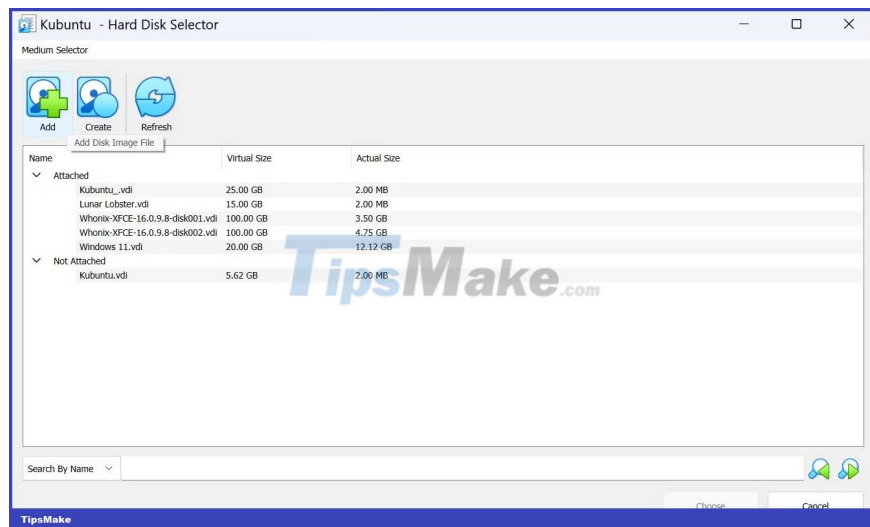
Kubuntu - Hard Disk Selector

Medium Selector

Add Create Refresh

Add Disk Image File

| Name | Virtual Size | Actual Size |
|---|---|---|
| Attached | | |
| Kubuntu_.vdi | 25.00 GB | 2.00 MB |
| Lunar Lobster.vdi | 15.00 GB | 2.00 MB |
| Whonix-XFCE-16.0.9.8-disk001.vdi | 100.00 GB | 3.50 GB |
| Whonix-XFCE-16.0.9.8-disk002.vdi | 100.00 GB | 4.75 GB |
| Windows 11.vdi | 20.00 GB | 12.12 GB |
| Not Attached | | |
| Kubuntu.vdi | 5.62 GB | 2.00 MB |

TipsMake.com

Search By Name

Choose Cancel

TipsMake